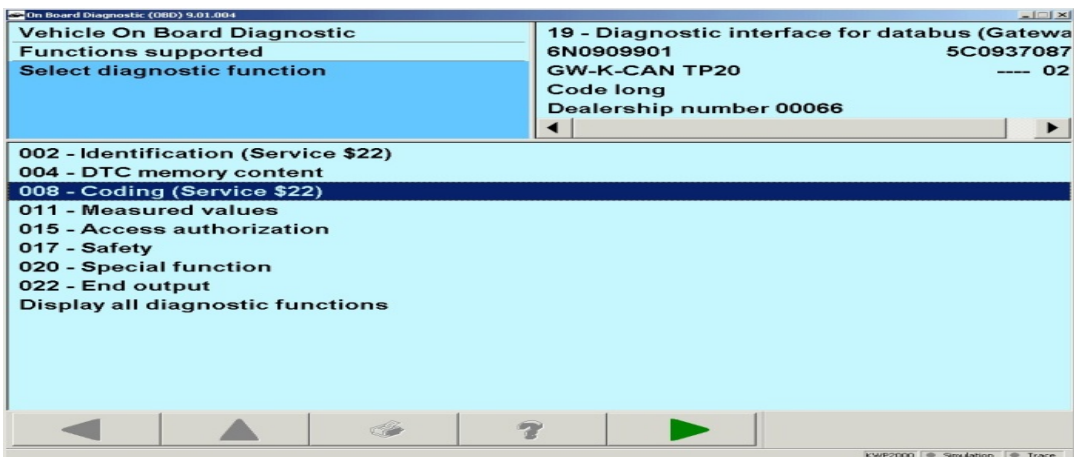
On Board Diagnostic (OBD) 9.01.004

Vehicle On Board Diagnostic
Functions supported
Select diagnostic function

19 - Diagnostic interface for databus (Gatewa
6N0909901 5C0937087
GW-K-CAN TP20 ---- 02
Code long
Dealership number 00066

002 - Identification (Service \$22)
004 - DTC memory content
008 - Coding (Service \$22)
011 - Measured values
015 - Access authorization
017 - Safety
020 - Special function
022 - End output
Display all diagnostic functions

KWP2000 Simulation Trace